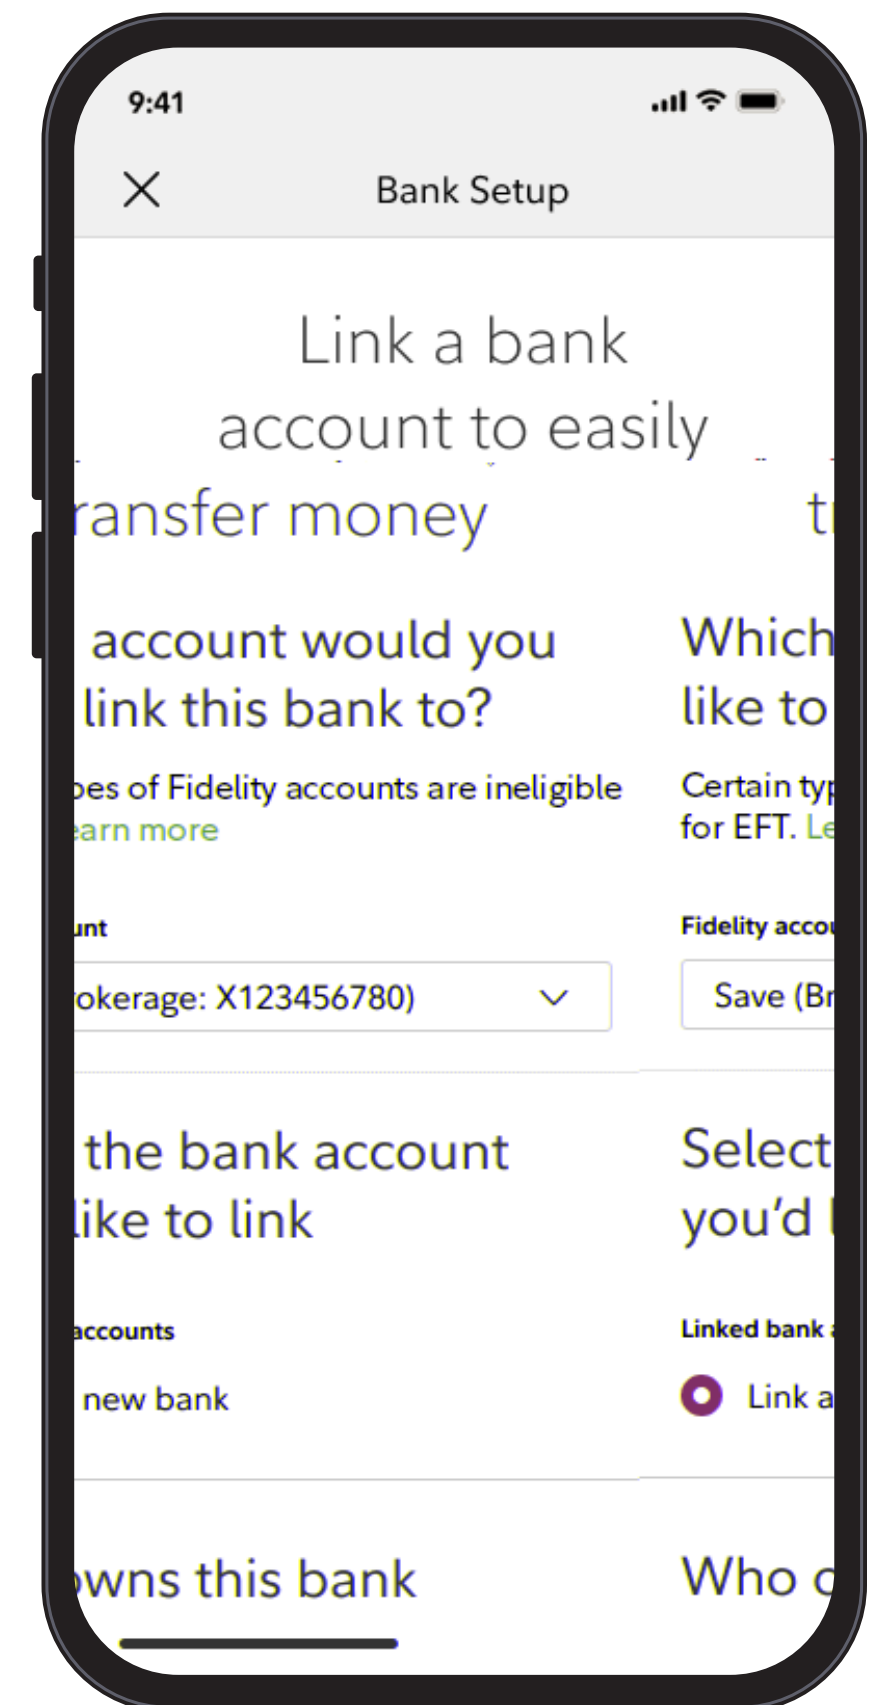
9:41

Bank Setup

Link a bank account to easily

ransfer money

account would you link this bank to?

pes of Fidelity accounts are ineligible earn more

unt

okerage: X123456780)

the bank account like to link

accounts

new bank

wns this bank

tr

Which like to

Certain typ for EFT. Le

Fidelity accou

Save (Br

Select you'd l

Linked bank a

Link a

Who o